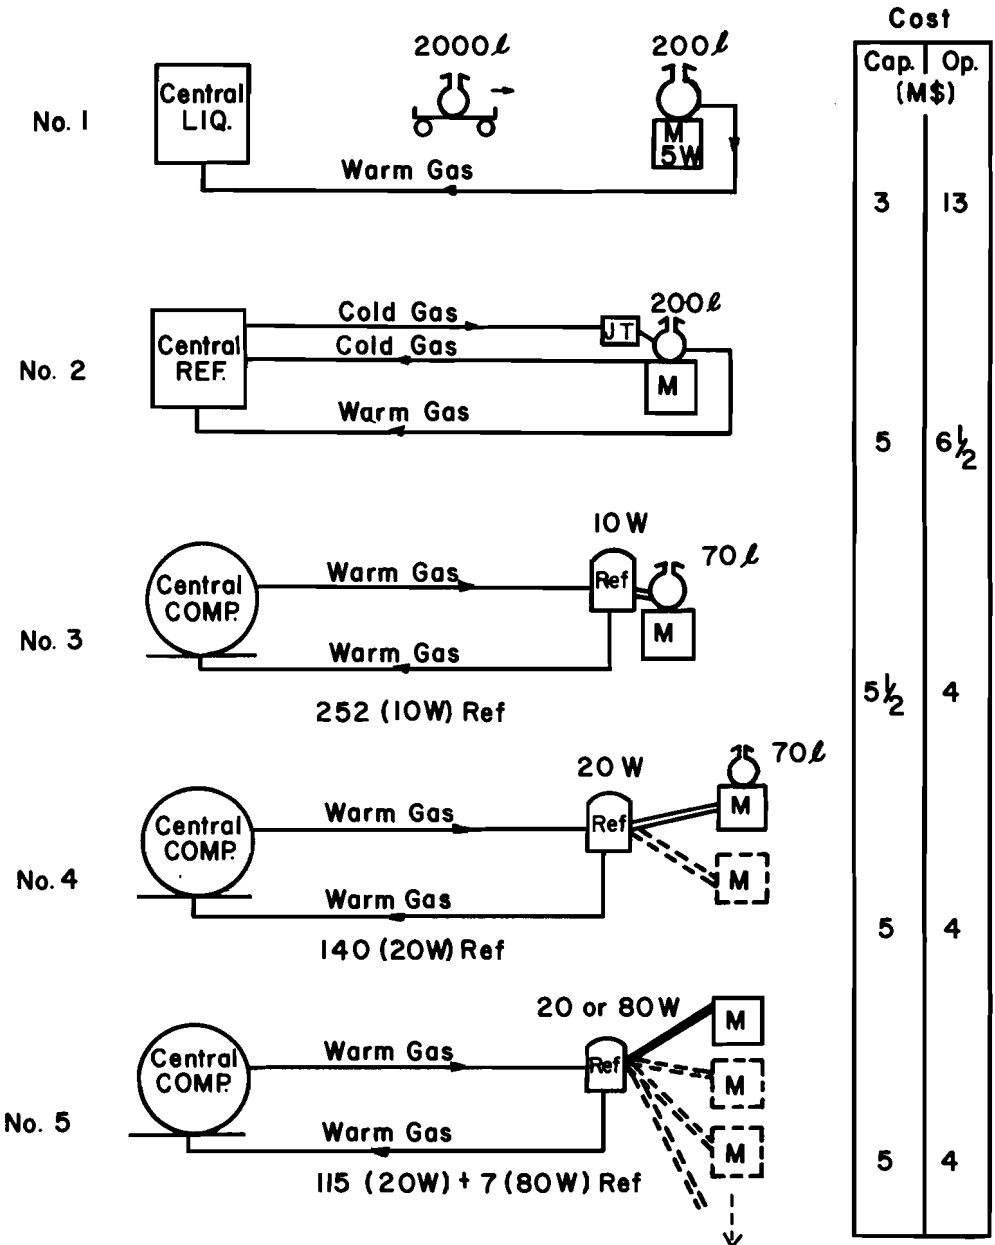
No. 1

Central LIQ.

2000ℓ

200ℓ

M 5W

Warm Gas

No. 2

Central REF.

Cold Gas

Cold Gas

JT

200ℓ

M

Warm Gas

No. 3

Central COMP.

Warm Gas

Warm Gas

10 W

Ref

70ℓ

M

252 (10W) Ref

No. 4

Central COMP.

Warm Gas

Warm Gas

20 W

Ref

70ℓ

M

M

140 (20W) Ref

No. 5

Central COMP.

Warm Gas

Warm Gas

20 or 80 W

Ref

M

M

M

115 (20W) + 7 (80W) Ref

| Cost | |
|---|---|
| Cap. (M$) | Op. |
| 3 | 13 |
| 5 | $6\frac{1}{2}$ |
| $5\frac{1}{2}$ | 4 |
| 5 | 4 |
| 5 | 4 |